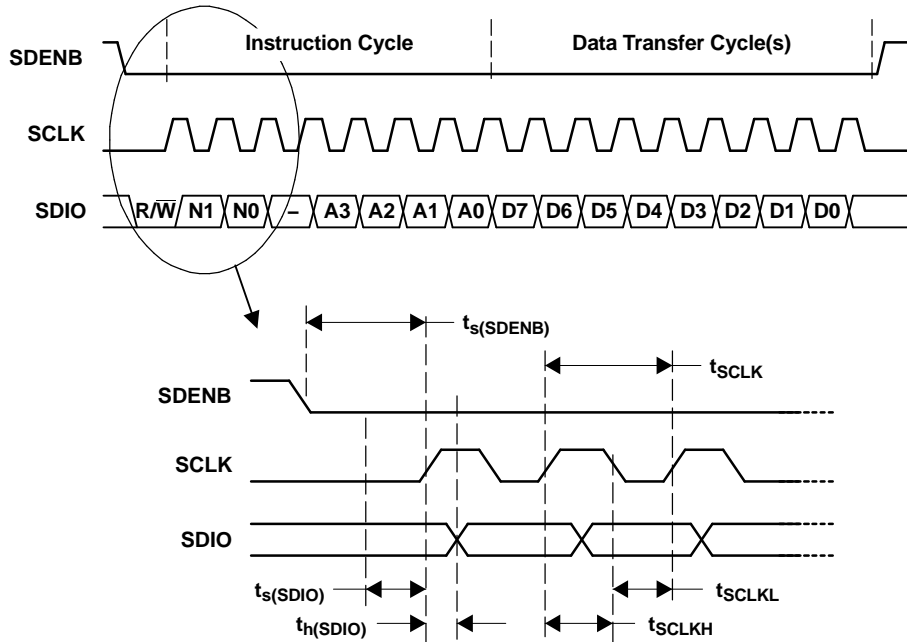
SDENB

Instruction Cycle

Data Transfer Cycle(s)

SCLK

SDIO

R/$\overline{W}$ N1 N0 – A3 A2 A1 A0 D7 D6 D5 D4 D3 D2 D1 D0

$t_{s(SDENB)}$

$t_{SCLK}$

SDENB

SCLK

SDIO

$t_{s(SDIO)}$

$t_{SCLKL}$

$t_{h(SDIO)}$

$t_{SCLKH}$